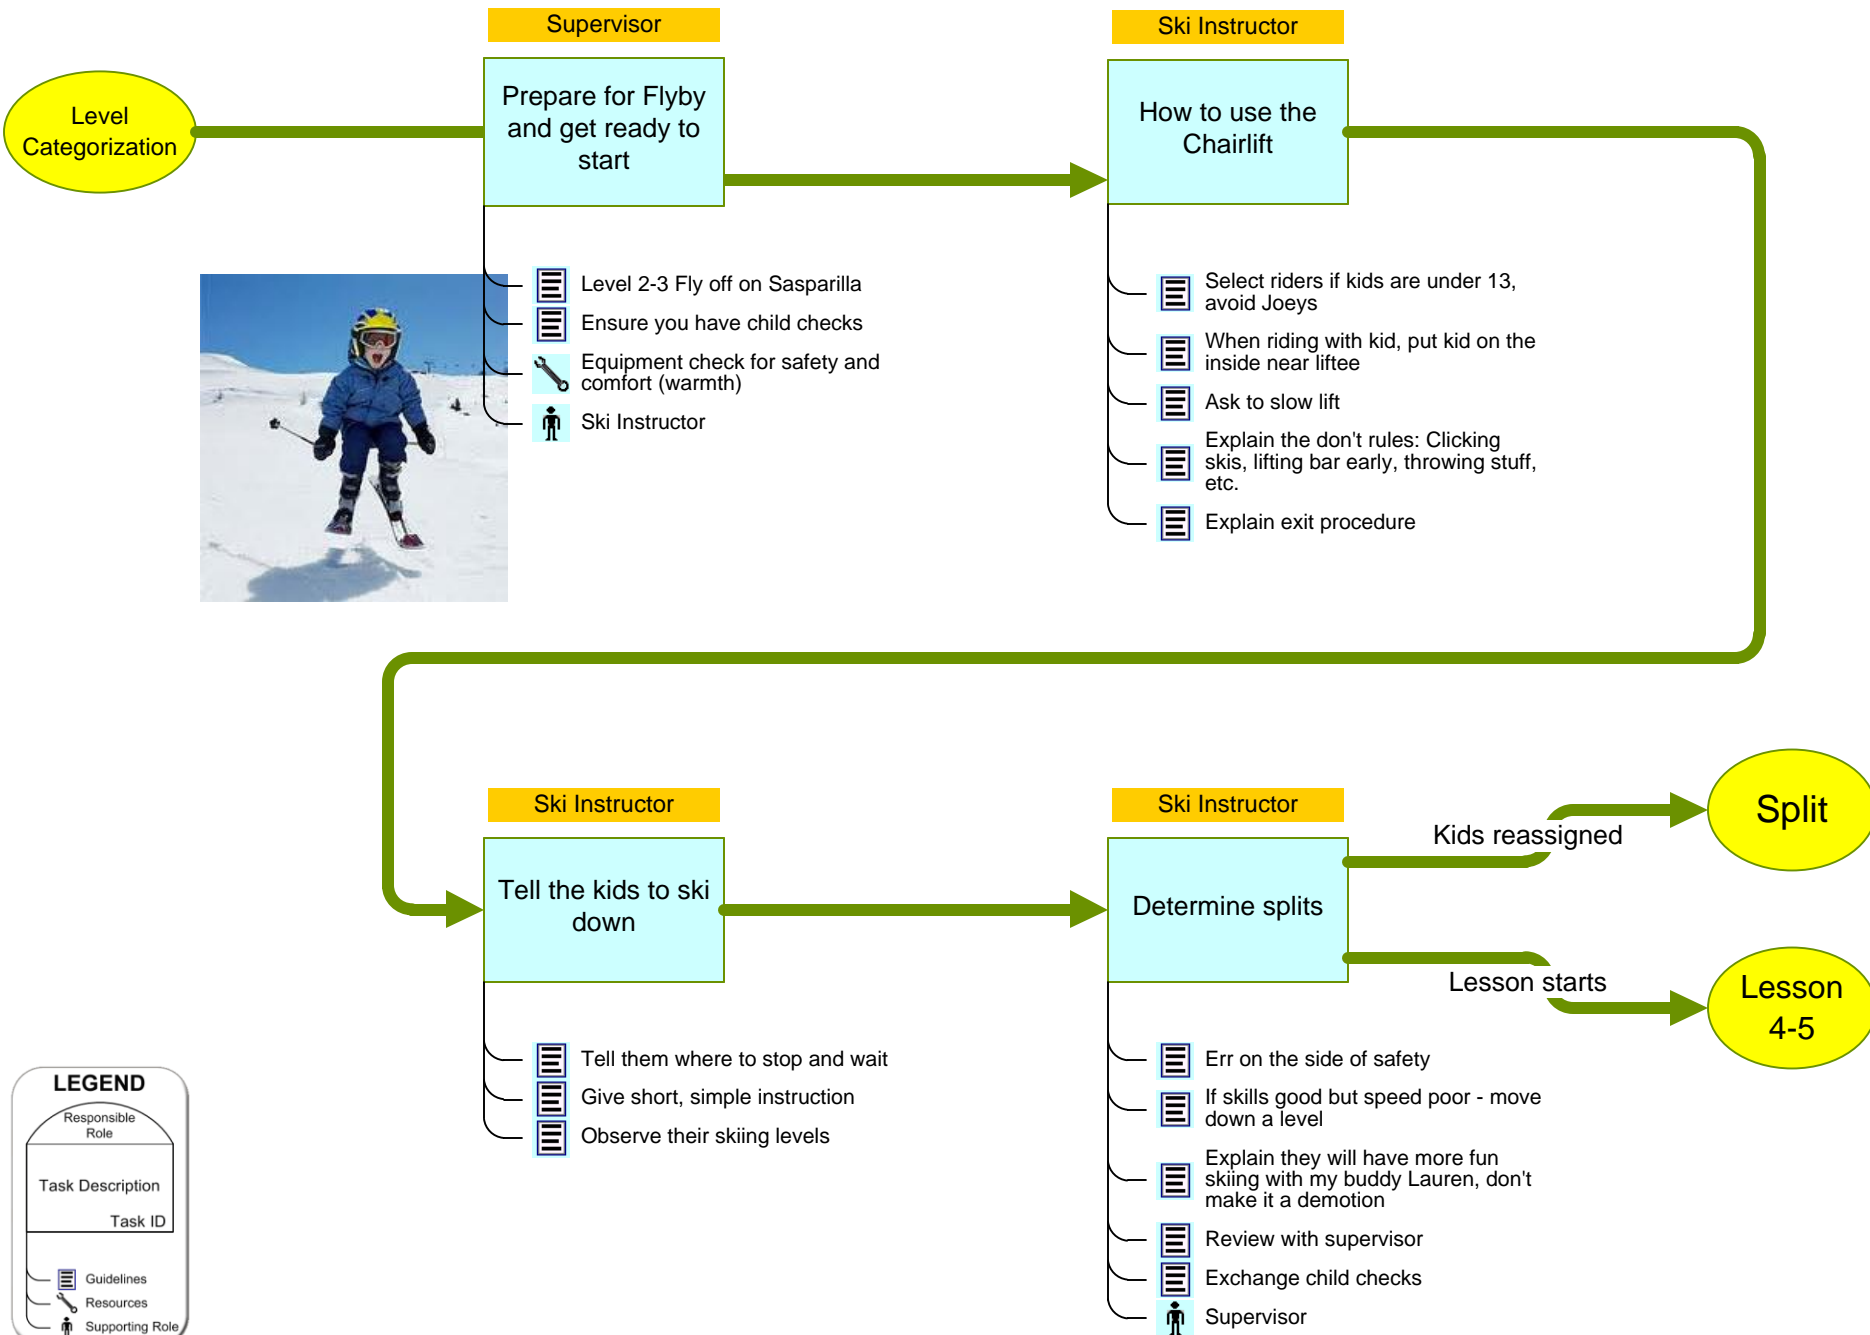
Level Categorization

Supervisor

Prepare for Flyby and get ready to start

Level 2-3 Fly off on Sasparilla
Ensure you have child checks
Equipment check for safety and comfort (warmth)
Ski Instructor

Ski Instructor

How to use the Chairlift

Select riders if kids are under 13, avoid Joeys
When riding with kid, put kid on the inside near liftee
Ask to slow lift
Explain the don't rules: Clicking skis, lifting bar early, throwing stuff, etc.
Explain exit procedure

Ski Instructor

Tell the kids to ski down

Tell them where to stop and wait
Give short, simple instruction
Observe their skiing levels

Ski Instructor

Determine splits

Kids reassigned

Split

Lesson starts

Lesson 4-5

Err on the side of safety
If skills good but speed poor - move down a level
Explain they will have more fun skiing with my buddy Lauren, don't make it a demotion
Review with supervisor
Exchange child checks
Supervisor

LEGEND
Responsible Role
Task Description
Task ID
Guidelines
Resources
Supporting Role